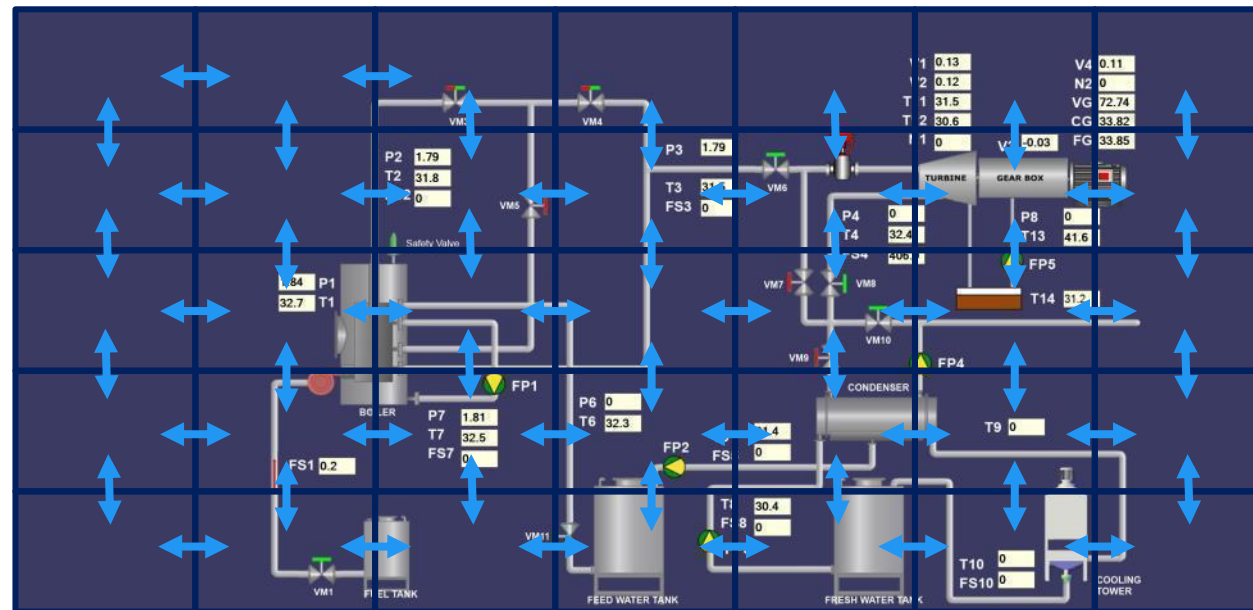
VM3
VM4
P2 1.79
T2 31.8
2 0
VM5
Safety Valve
.84 P1
32.7 T1
BOILER
FP1
P7 1.81
T7 32.5
FS7 0
FS1 0.2
VM1
FUEL TANK
P3 1.79
T3 31
FS3 0
VM6
P6 0
T6 32.3
FP2
FS 0
.4
VM11
FEED WATER TANK
T 30.4
FS 8 0
FRESH WATER TANK
V 1 0.13
V 2 0.12
T 1 31.5
T 2 30.6
1 0
V -0.03
TURBINE
GEAR BOX
V4 0.11
N2 0
VG 72.74
CG 33.82
FG 33.85
P4 0
T4 32.4
S4 406
VM7
VM8
VM10
VM9
P8 0
T13 41.6
FP5
T14 31.2
FP4
CONDENSER
T9 0
T10 0
FS10 0
COOLING TOWER